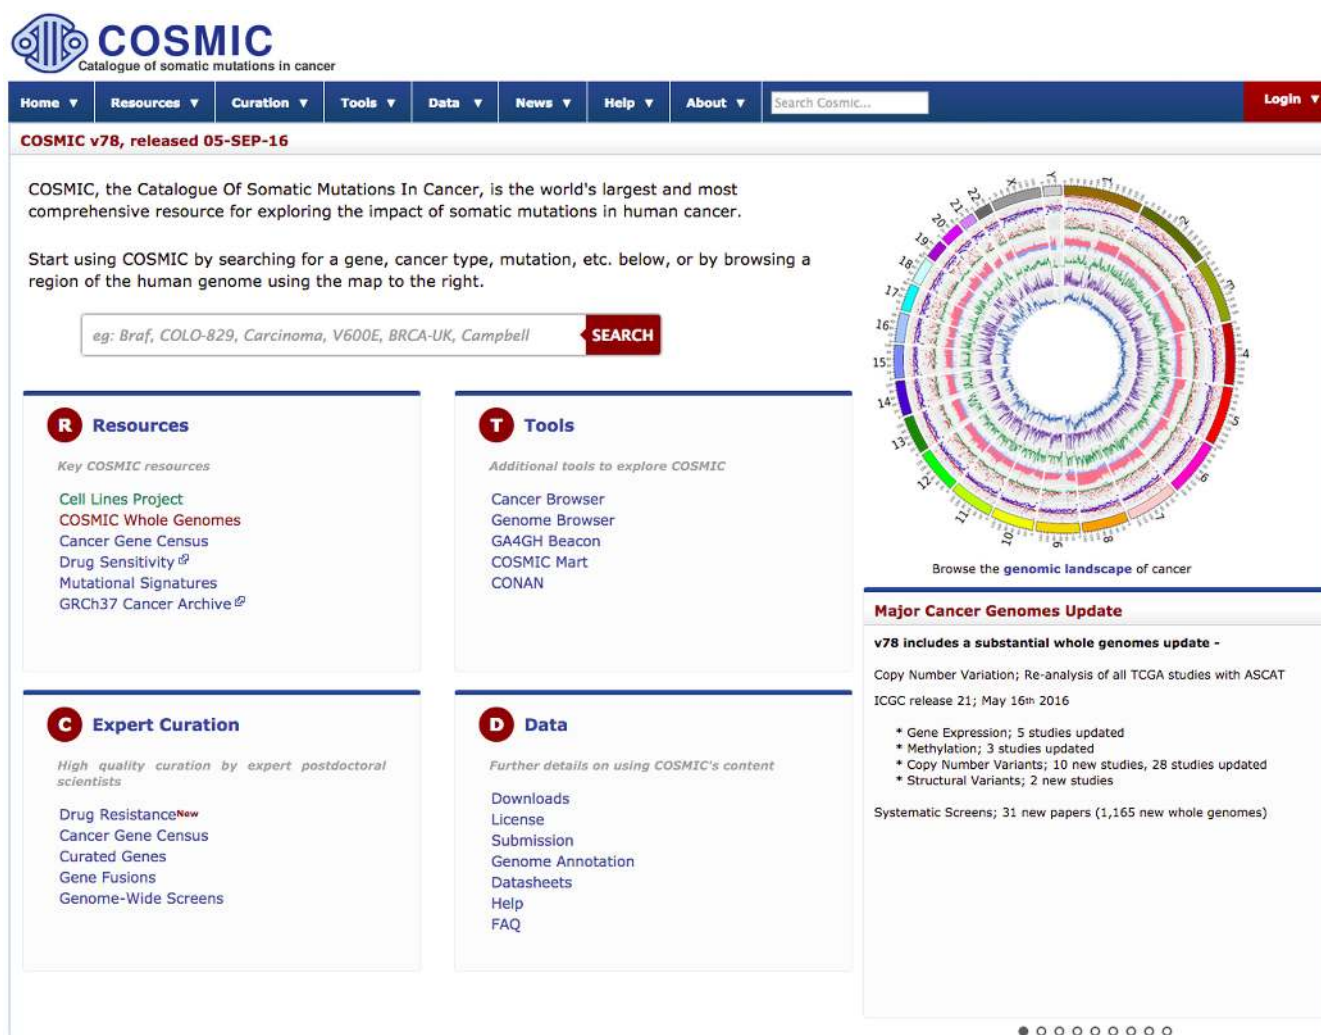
COSMIC
Catalogue of somatic mutations in cancer

Home ▼ Resources ▼ Curation ▼ Tools ▼ Data ▼ News ▼ Help ▼ About ▼ Search Cosmic... Login ▼

COSMIC v78, released 05-SEP-16

COSMIC, the Catalogue Of Somatic Mutations In Cancer, is the world's largest and most comprehensive resource for exploring the impact of somatic mutations in human cancer.

Start using COSMIC by searching for a gene, cancer type, mutation, etc. below, or by browsing a region of the human genome using the map to the right.

eg: Braf, COLO-829, Carcinoma, V600E, BRCA-UK, Campbell SEARCH

R Resources

Key COSMIC resources

Cell Lines Project
COSMIC Whole Genomes
Cancer Gene Census
Drug Sensitivity
Mutational Signatures
GRCh37 Cancer Archive

T Tools

Additional tools to explore COSMIC

Cancer Browser
Genome Browser
GA4GH Beacon
COSMIC Mart
CONAN

C Expert Curation

High quality curation by expert postdoctoral scientists

Drug ResistanceNew
Cancer Gene Census
Curated Genes
Gene Fusions
Genome-Wide Screens

D Data

Further details on using COSMIC's content

Downloads
License
Submission
Genome Annotation
Datasheets
Help
FAQ

Y X 22 21 20 19 18 17 16 15 14 13 12 11 10 9 8 7 6 5 4 3 2 1

Browse the genomic landscape of cancer

Major Cancer Genomes Update

v78 includes a substantial whole genomes update -

Copy Number Variation; Re-analysis of all TCGA studies with ASCAT

ICGC release 21; May 16th 2016

* Gene Expression; 5 studies updated
* Methylation; 3 studies updated
* Copy Number Variants; 10 new studies, 28 studies updated
* Structural Variants; 2 new studies

Systematic Screens; 31 new papers (1,165 new whole genomes)